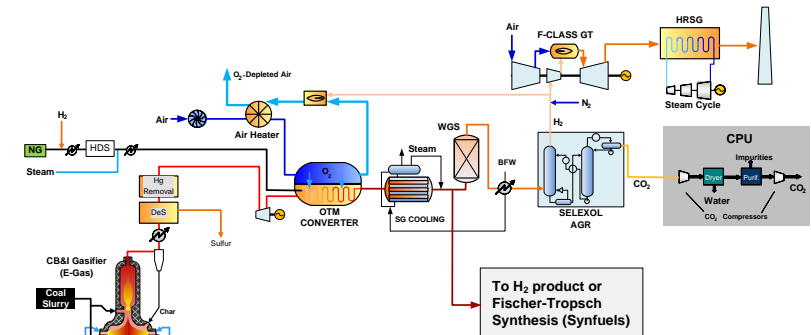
Air

F-CLASS GT

HRSG

$O_2$-Depleted Air

$N_2$

Steam Cycle

$H_2$

$H_2$

CPU

Air

Air Heater

WGS

Impurities

NG

HDS

Steam

Steam

$O_2$

BFW

Dryer

Purif.

$CO_2$

$CO_2$

Water

$CO_2$ Compressors

Hg Removal

OTM CONVERTER

SG COOLING

SELEXOL AGR

DeS

Sulfur

CB&I Gasifier (E-Gas)

Coal Slurry

Char

To $H_2$ product or Fischer-Tropsch Synthesis (Synfuels)